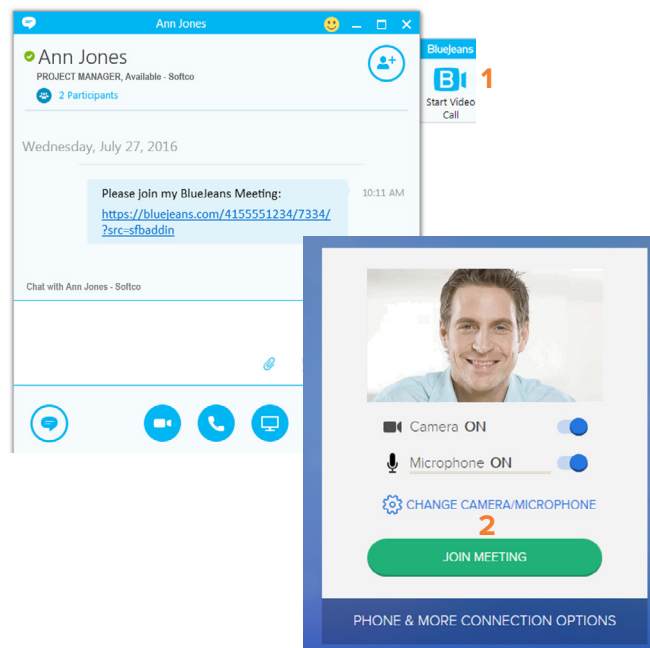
Ann Jones

Ann Jones
PROJECT MANAGER, Available - Softco
2 Participants

BlueJeans
Start Video Call
1

Wednesday, July 27, 2016

Please join my BlueJeans Meeting:
https://bluejeans.com/4155551234/7334/?src=sfbaddin
10:11 AM

Chat with Ann Jones - Softco

Camera ON
Microphone ON
CHANGE CAMERA/MICROPHONE
2
JOIN MEETING
PHONE & MORE CONNECTION OPTIONS